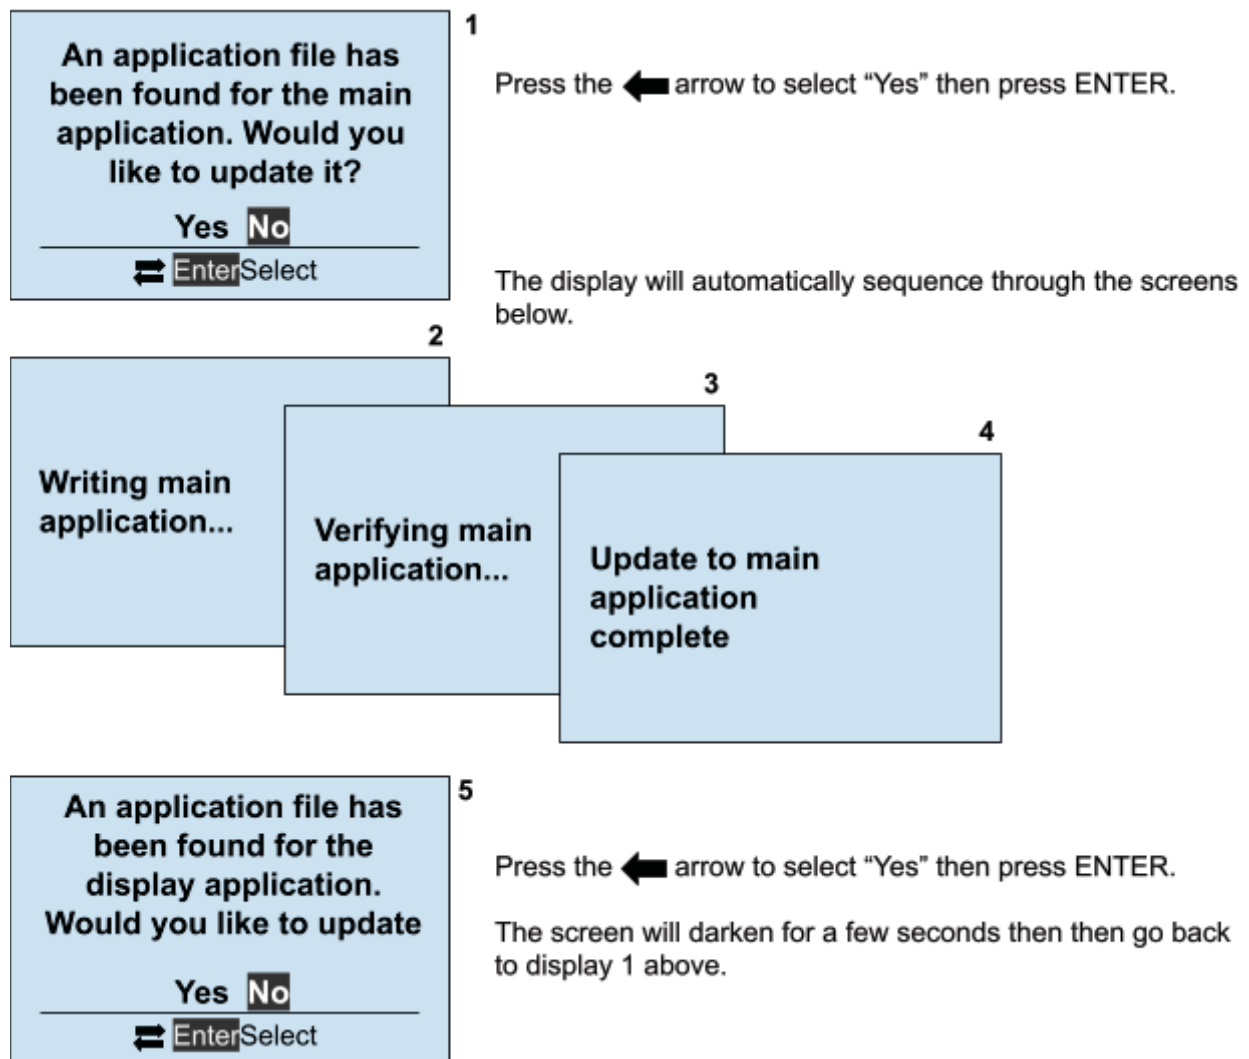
An application file has been found for the main application. Would you like to update it?

Yes No

Enter Select

1

Press the arrow to select “Yes” then press ENTER.

The display will automatically sequence through the screens below.

2

Writing main application...

3

Verifying main application...

4

Update to main application complete

An application file has been found for the display application. Would you like to update

Yes No

Enter Select

5

Press the arrow to select “Yes” then press ENTER.

The screen will darken for a few seconds then then go back to display 1 above.